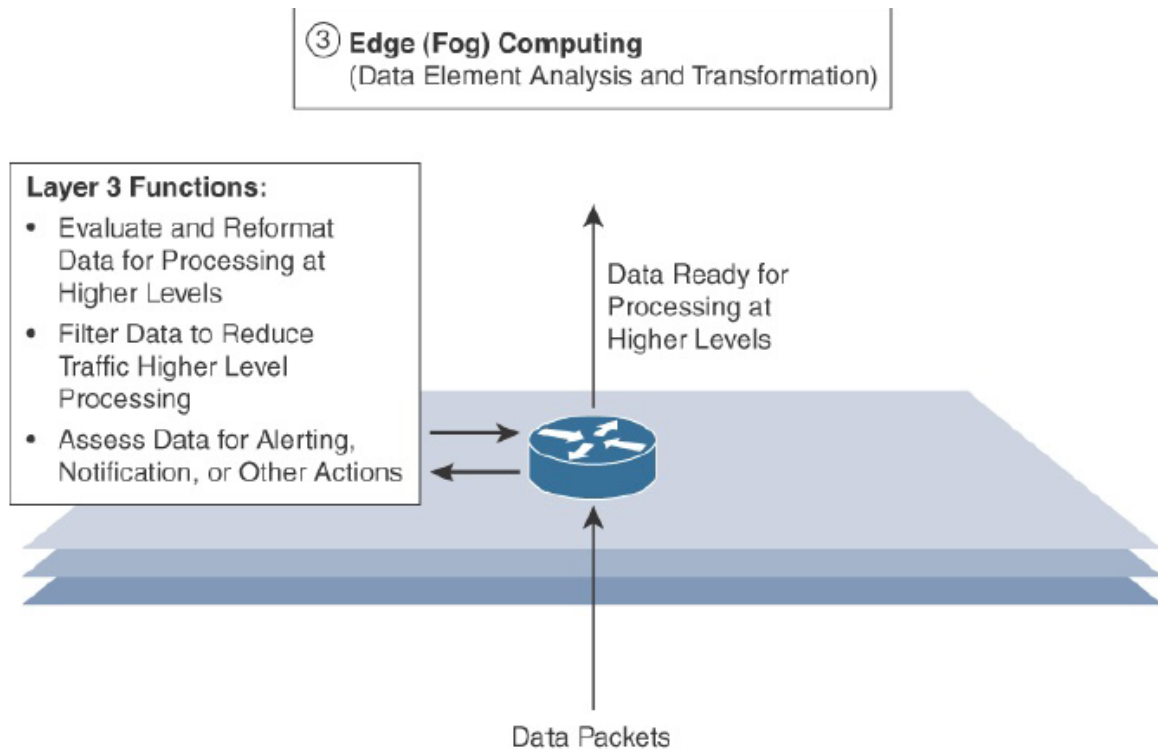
③ Edge (Fog) Computing
(Data Element Analysis and Transformation)

Layer 3 Functions:

- Evaluate and Reformat Data for Processing at Higher Levels
- Filter Data to Reduce Traffic Higher Level Processing
- Assess Data for Alerting, Notification, or Other Actions

Data Ready for Processing at Higher Levels

Data Packets